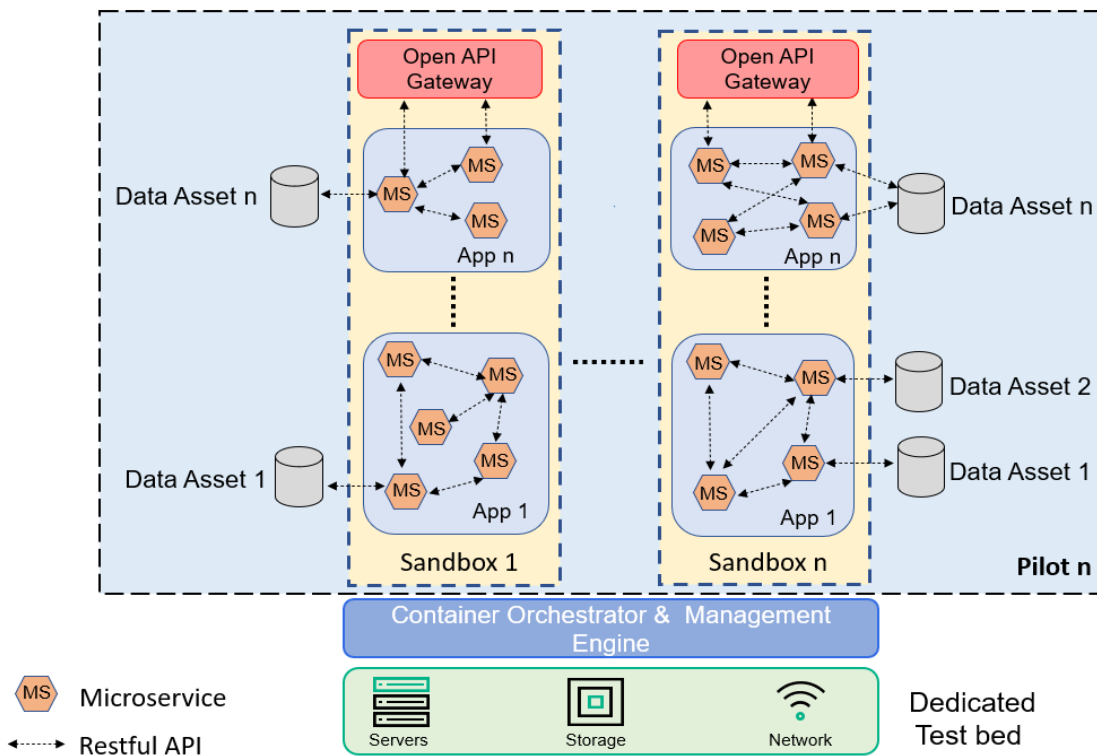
Open API Gateway

Data Asset n

MS

MS

MS

MS

App n

MS

MS

MS

MS

MS

Data Asset 1

App 1

Sandbox 1

Open API Gateway

MS

MS

MS

MS

Data Asset n

App n

MS

MS

MS

MS

Data Asset 2

Data Asset 1

App 1

Sandbox n

Pilot n

Container Orchestrator & Management Engine

MS Microservice

Restful API

Servers

Storage

Network

Dedicated Test bed